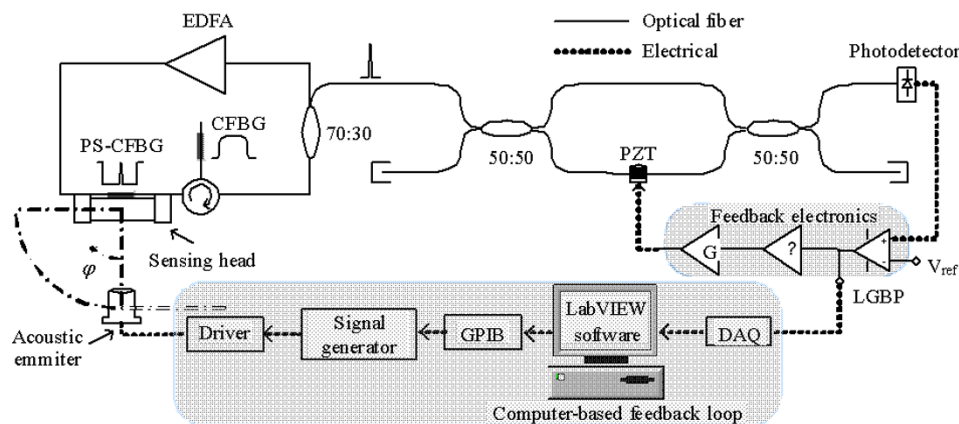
EDFA

Optical fiber

Electrical

Photodetector

70:30

PS-CFBG

CFBG

50:50

PZT

50:50

Feedback electronics

Sensing head

$\varphi$

G

?

$V_{ref}$

LGBP

Acoustic emmiter

Driver

Signal generator

GPIB

LabVIEW software

DAQ

Computer-based feedback loop